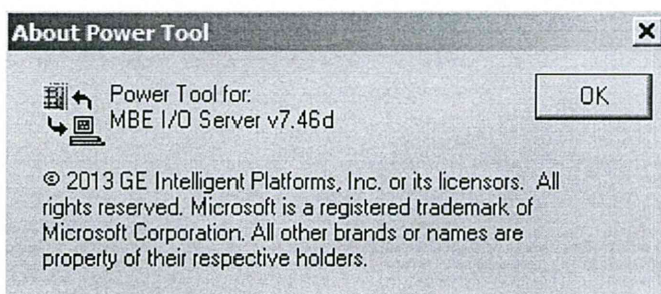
About Power Tool

×

Power Tool for:
MBE I/O Server v7.46d

OK

© 2013 GE Intelligent Platforms, Inc. or its licensors. All rights reserved. Microsoft is a registered trademark of Microsoft Corporation. All other brands or names are property of their respective holders.